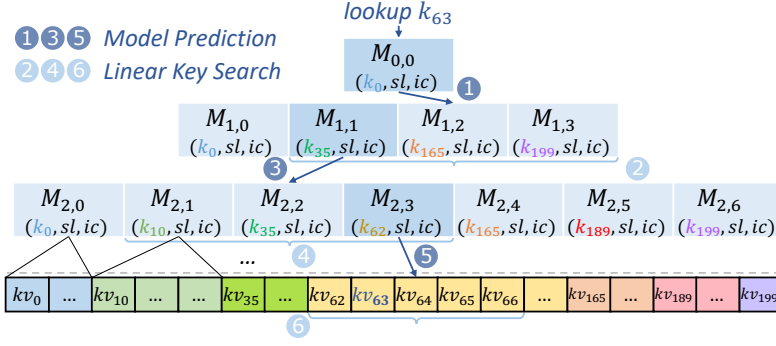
lookup $k_{63}$

1 3 5 Model Prediction

2 4 6 Linear Key Search

$M_{0,0}$
$(k_0, sl, ic)$

1

$M_{1,0}$
$(k_0, sl, ic)$

$M_{1,1}$
$(k_{35}, sl, ic)$

$M_{1,2}$
$(k_{165}, sl, ic)$

$M_{1,3}$
$(k_{199}, sl, ic)$

3

2

$M_{2,0}$
$(k_0, sl, ic)$

$M_{2,1}$
$(k_{10}, sl, ic)$

$M_{2,2}$
$(k_{35}, sl, ic)$

$M_{2,3}$
$(k_{62}, sl, ic)$

$M_{2,4}$
$(k_{165}, sl, ic)$

$M_{2,5}$
$(k_{189}, sl, ic)$

$M_{2,6}$
$(k_{199}, sl, ic)$

...

4

5

| $kv_0$ | ... | $kv_{10}$ | ... | ... | $kv_{35}$ | ... | $kv_{62}$ | $kv_{63}$ | $kv_{64}$ | $kv_{65}$ | $kv_{66}$ | ... | $kv_{165}$ | ... | $kv_{189}$ | ... | $kv_{199}$ |
|---|---|---|---|---|---|---|---|---|---|---|---|---|---|---|---|---|---|

6